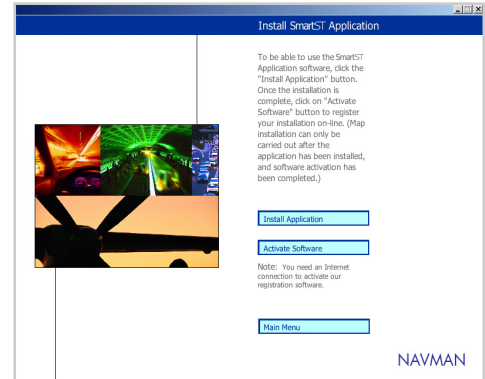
Install SmartST Application

To be able to use the SmartST Application software, click the "Install Application" button. Once the installation is complete, click on "Activate Software" button to register your installation on-line. (Map installation can only be carried out after the application has been installed, and software activation has been completed.)

Install Application

Activate Software

Note: You need an Internet connection to activate our registration software.

Main Menu

NAVMAN